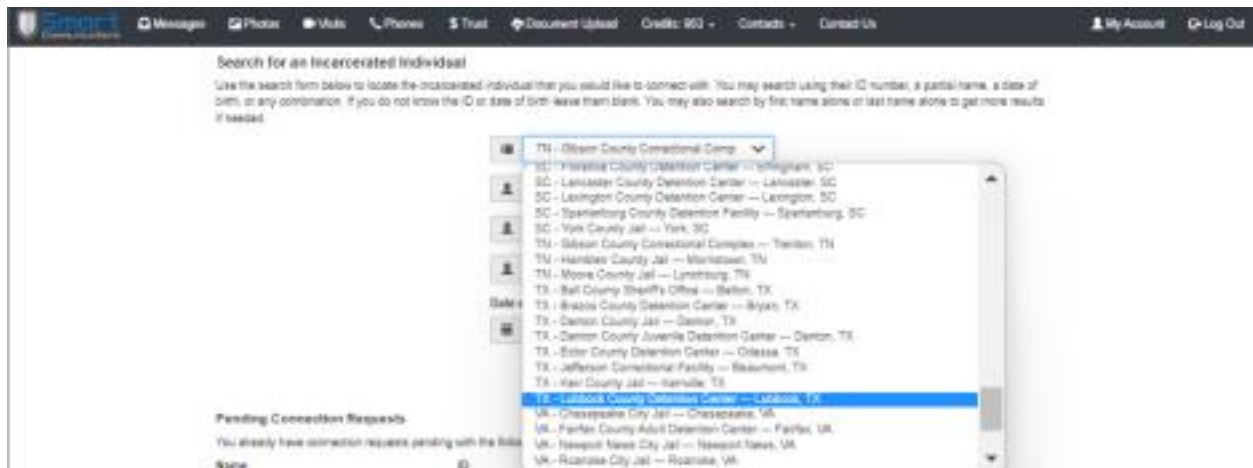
Smart Communications Messages Photos Visits Phones $ Trust Document Upload Credits: 993 Contacts Contact Us My Account Log Out

Search for an Incarcerated Individual

Use the search form below to locate the incarcerated individual that you would like to connect with. You may search using their ID number, a partial name, a date of birth, or any combination. If you do not know the ID or date of birth leave them blank. You may also search by first name alone or last name alone to get more results if needed.

TN - Gibson County Correctional Comp...

SC - Florence County Detention Center — Effingham, SC
SC - Lancaster County Detention Center — Lancaster, SC
SC - Lexington County Detention Center — Lexington, SC
SC - Spartanburg County Detention Facility — Spartanburg, SC
SC - York County Jail — York, SC
TN - Gibson County Correctional Complex — Trenton, TN
TN - Hamblen County Jail — Morristown, TN
TN - Moore County Jail — Lynchburg, TN
TX - Bell County Sheriff's Office — Belton, TX
TX - Brazos County Detention Center — Bryan, TX
TX - Denton County Jail — Denton, TX
TX - Denton County Juvenile Detention Center — Denton, TX
TX - Ector County Detention Center — Odessa, TX
TX - Jefferson Correctional Facility — Beaumont, TX
TX - Kerr County Jail — Kerrville, TX
TX - Lubbock County Detention Center — Lubbock, TX
VA - Chesapeake City Jail — Chesapeake, VA
VA - Fairfax County Adult Detention Center — Fairfax, VA
VA - Newport News City Jail — Newport News, VA
VA - Roanoke City Jail — Roanoke, VA

Date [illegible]

Pending Connection Requests

You already have connection requests pending with the follo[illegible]

Name ID